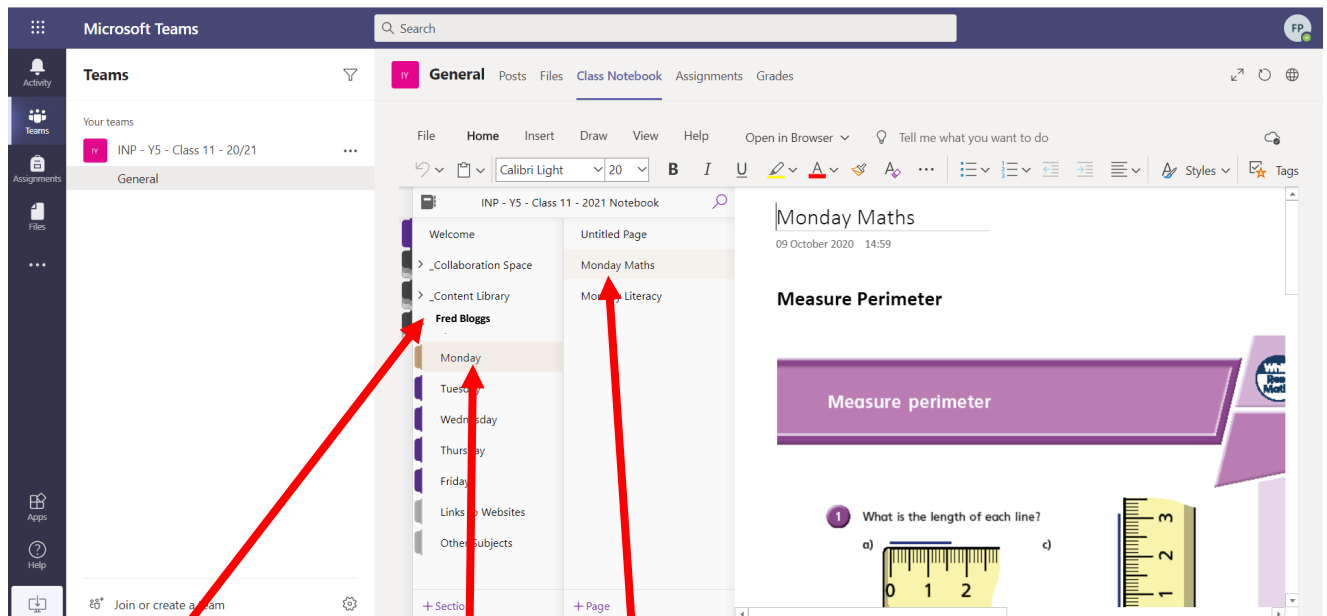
Microsoft Teams

Search

FP

Activity

Teams

Assignments

Files

...

Apps

Help

Teams

Your teams

IY

INP - Y5 - Class 11 - 20/21

...

General

Join or create a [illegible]eam

IY

General Posts Files Class Notebook Assignments Grades

File Home Insert Draw View Help Open in Browser Tell me what you want to do

Calibri Light 20 B I U ... Styles Tags

INP - Y5 - Class 11 - 2021 Notebook

Welcome

_Collaboration Space

_Content Library

Fred Bloggs

Monday

Tues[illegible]y

Wedn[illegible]sday

Thurs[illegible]ay

Friday

Links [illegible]o Websites

Other Subjects

+ Sectio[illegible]

Untitled Page

Monday Maths

Mon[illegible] Literacy

+ Page

Monday Maths

09 October 2020 14:59

Measure Perimeter

Measure perimeter

1 What is the length of each line?

a)

c)

0 1 2

1 2 3